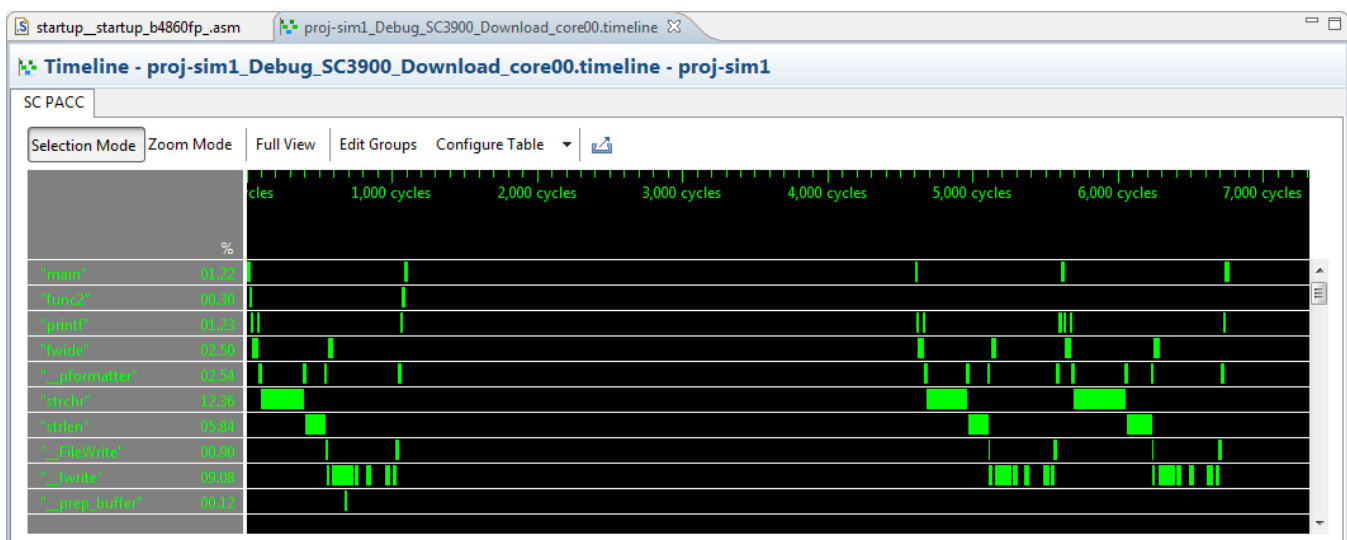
startup__startup_b4860fp_.asm

proj-sim1_Debug_SC3900_Download_core00.timeline

Timeline - proj-sim1_Debug_SC3900_Download_core00.timeline - proj-sim1

SC PACC

Selection Mode Zoom Mode Full View Edit Groups Configure Table

cles 1,000 cycles 2,000 cycles 3,000 cycles 4,000 cycles 5,000 cycles 6,000 cycles 7,000 cycles

%

| | |
|---|---|
| "main" | 01.22 |
| "func2" | 00.30 |
| "printf" | 01.23 |
| "fwide" | 02.50 |
| "__pformatter" | 02.54 |
| "strchr" | 12.36 |
| "strlen" | 05.84 |
| "__FileWrite" | 00.90 |
| "__fwrite" | 09.08 |
| "__prep_buffer" | 00.12 |